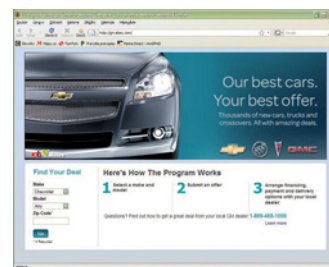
Our best cars.
Your best offer.
Thousands of new cars, trucks and crossovers. All with amazing deals.

GMC

Find Your Deal
Make
Chevrolet
Model
Any
Zip Code*
Go
* Required

Here's How The Program Works
1 Select a make and model
2 Submit an offer
3 Arrange financing, payment and delivery options with your local dealer

Questions? Find out how to get a great deal from your local GM dealer: 1-866-465-1036
Learn more